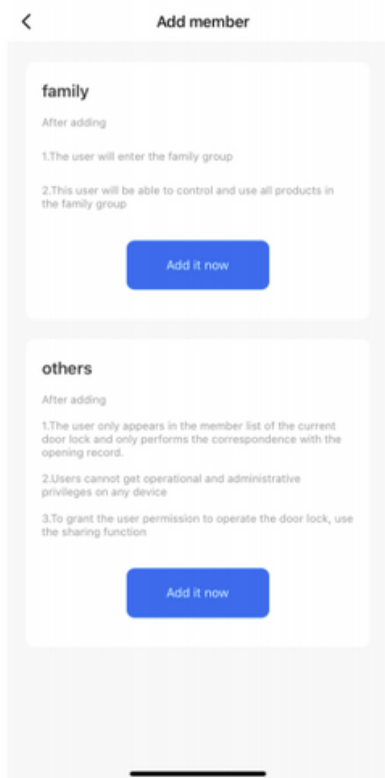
<

Add member

family

After adding

1.The user will enter the family group

2.This user will be able to control and use all products in the family group

Add it now

others

After adding

1.The user only appears in the member list of the current door lock and only performs the correspondence with the opening record.

2.Users cannot get operational and administrative privileges on any device

3.To grant the user permission to operate the door lock, use the sharing function

Add it now